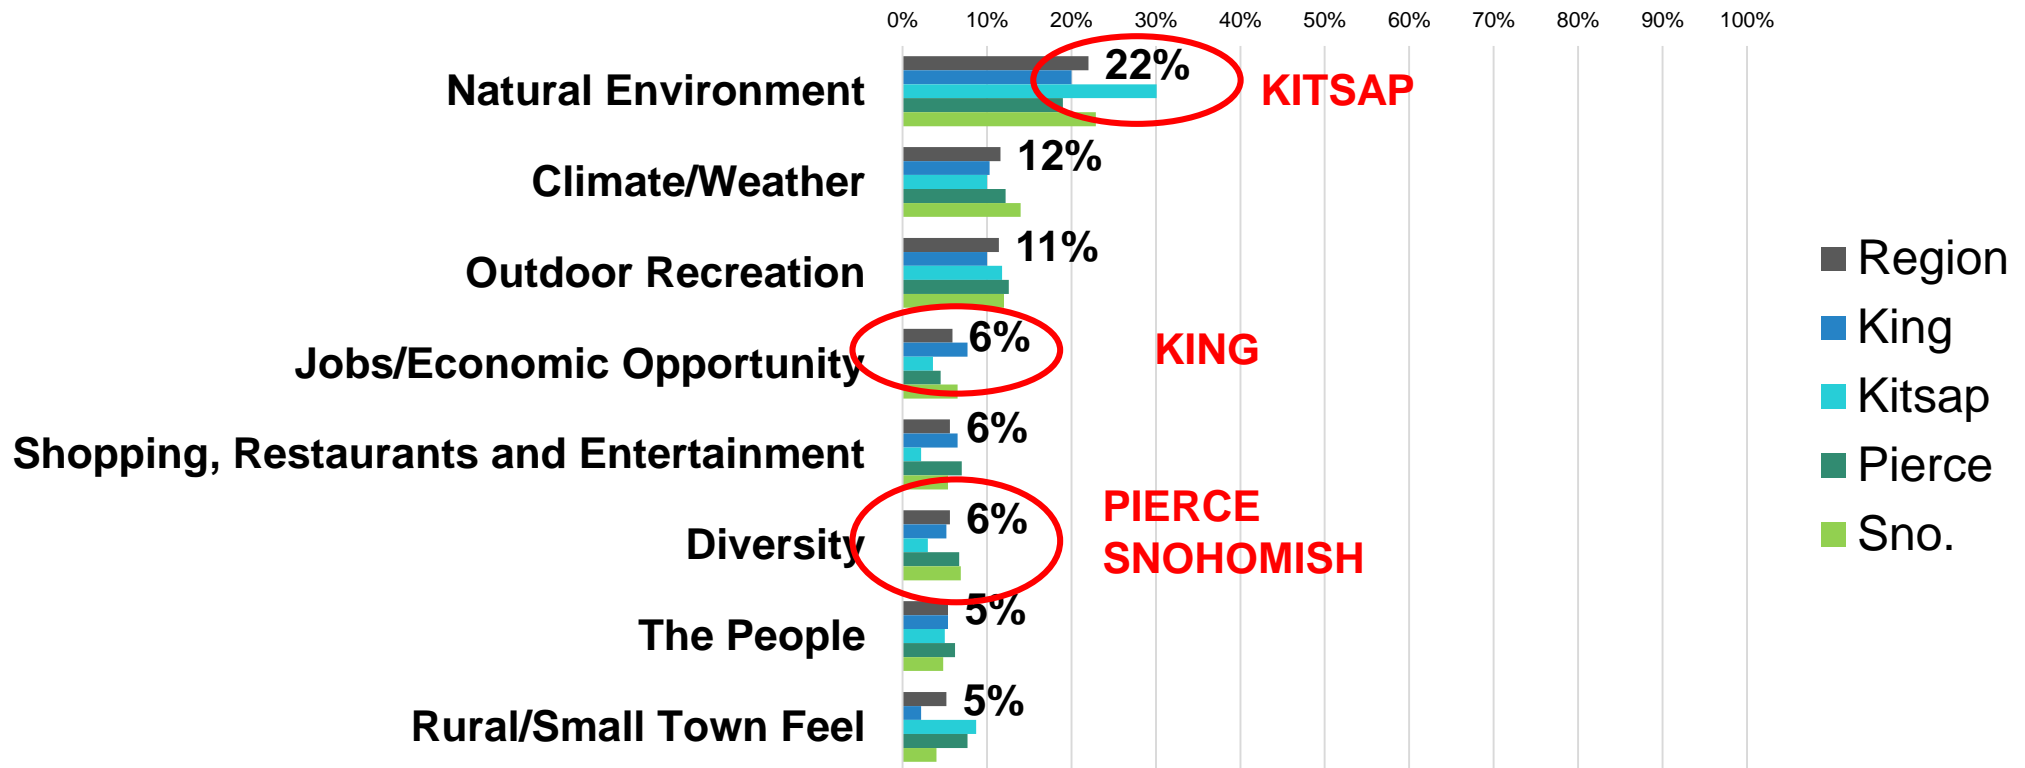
0% 10% 20% 30% 40% 50% 60% 70% 80% 90% 100%

Natural Environment 22% KITSAP

Climate/Weather 12%

Outdoor Recreation 11%

Jobs/Economic Opportunity 6% KING

Shopping, Restaurants and Entertainment 6%

Diversity 6% PIERCE SNOHOMISH

The People 5%

Rural/Small Town Feel 5%

Region
King
Kitsap
Pierce
Sno.